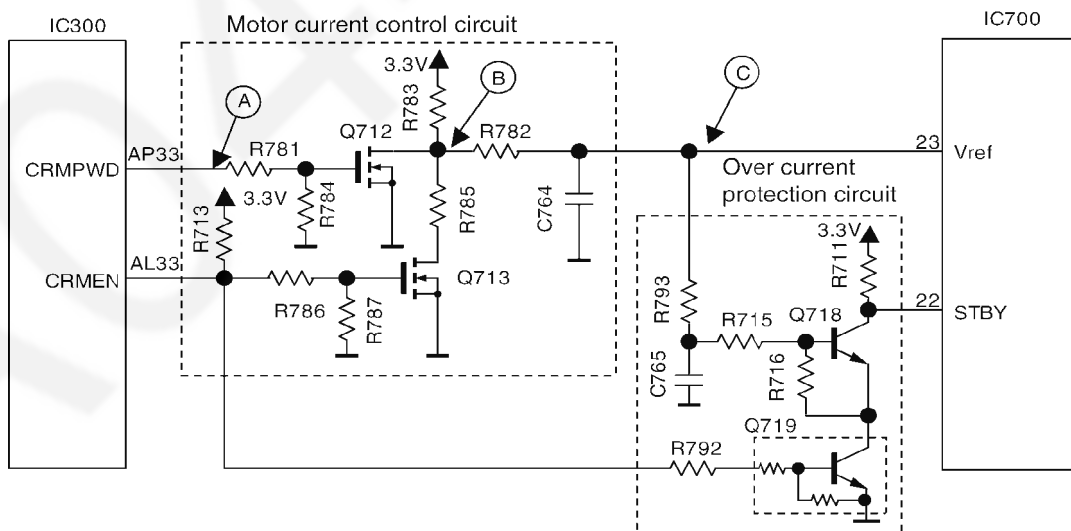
IC300

Motor current control circuit

IC700

3.3V

R783

B

C

A

Q712

R782

AP33

R781

23

Vref

CRMPWD

3.3V

R784

R785

C764

Over current protection circuit

R713

3.3V

R711

AL33

Q713

CRMEN

22

STBY

R786

R787

R793

R715

Q718

C765

R716

Q719

R792